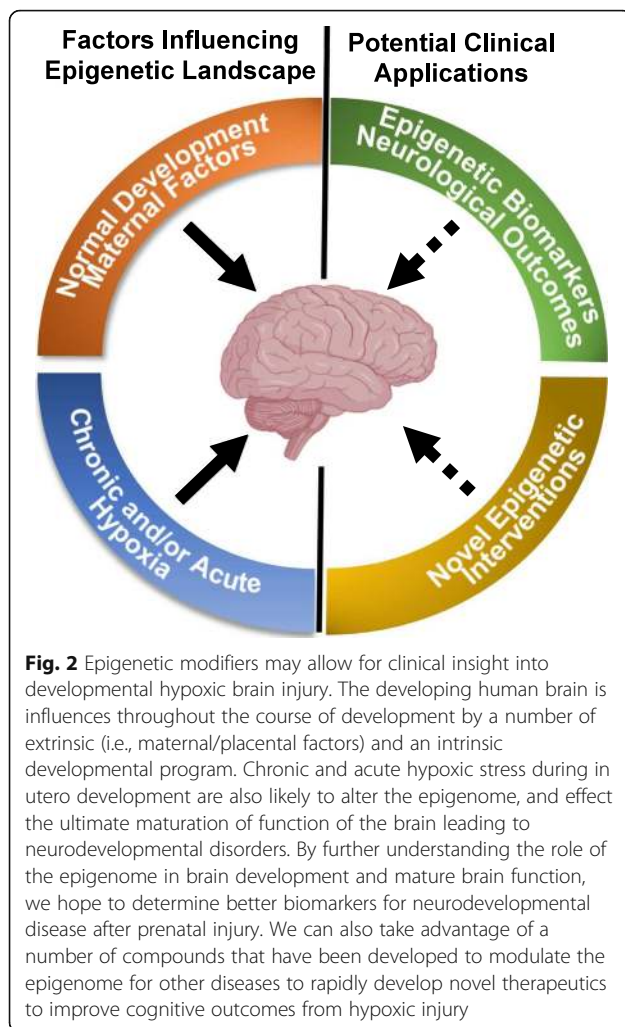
Factors Influencing Epigenetic Landscape

Potential Clinical Applications

Normal Development Maternal Factors

Epigenetic Biomarkers Neurological Outcomes

Chronic and/or Acute Hypoxia

Novel Epigenetic Interventions

**Fig. 2** Epigenetic modifiers may allow for clinical insight into developmental hypoxic brain injury. The developing human brain is influences throughout the course of development by a number of extrinsic (i.e., maternal/placental factors) and an intrinsic developmental program. Chronic and acute hypoxic stress during in utero development are also likely to alter the epigenome, and effect the ultimate maturation of function of the brain leading to neurodevelopmental disorders. By further understanding the role of the epigenome in brain development and mature brain function, we hope to determine better biomarkers for neurodevelopmental disease after prenatal injury. We can also take advantage of a number of compounds that have been developed to modulate the epigenome for other diseases to rapidly develop novel therapeutics to improve cognitive outcomes from hypoxic injury